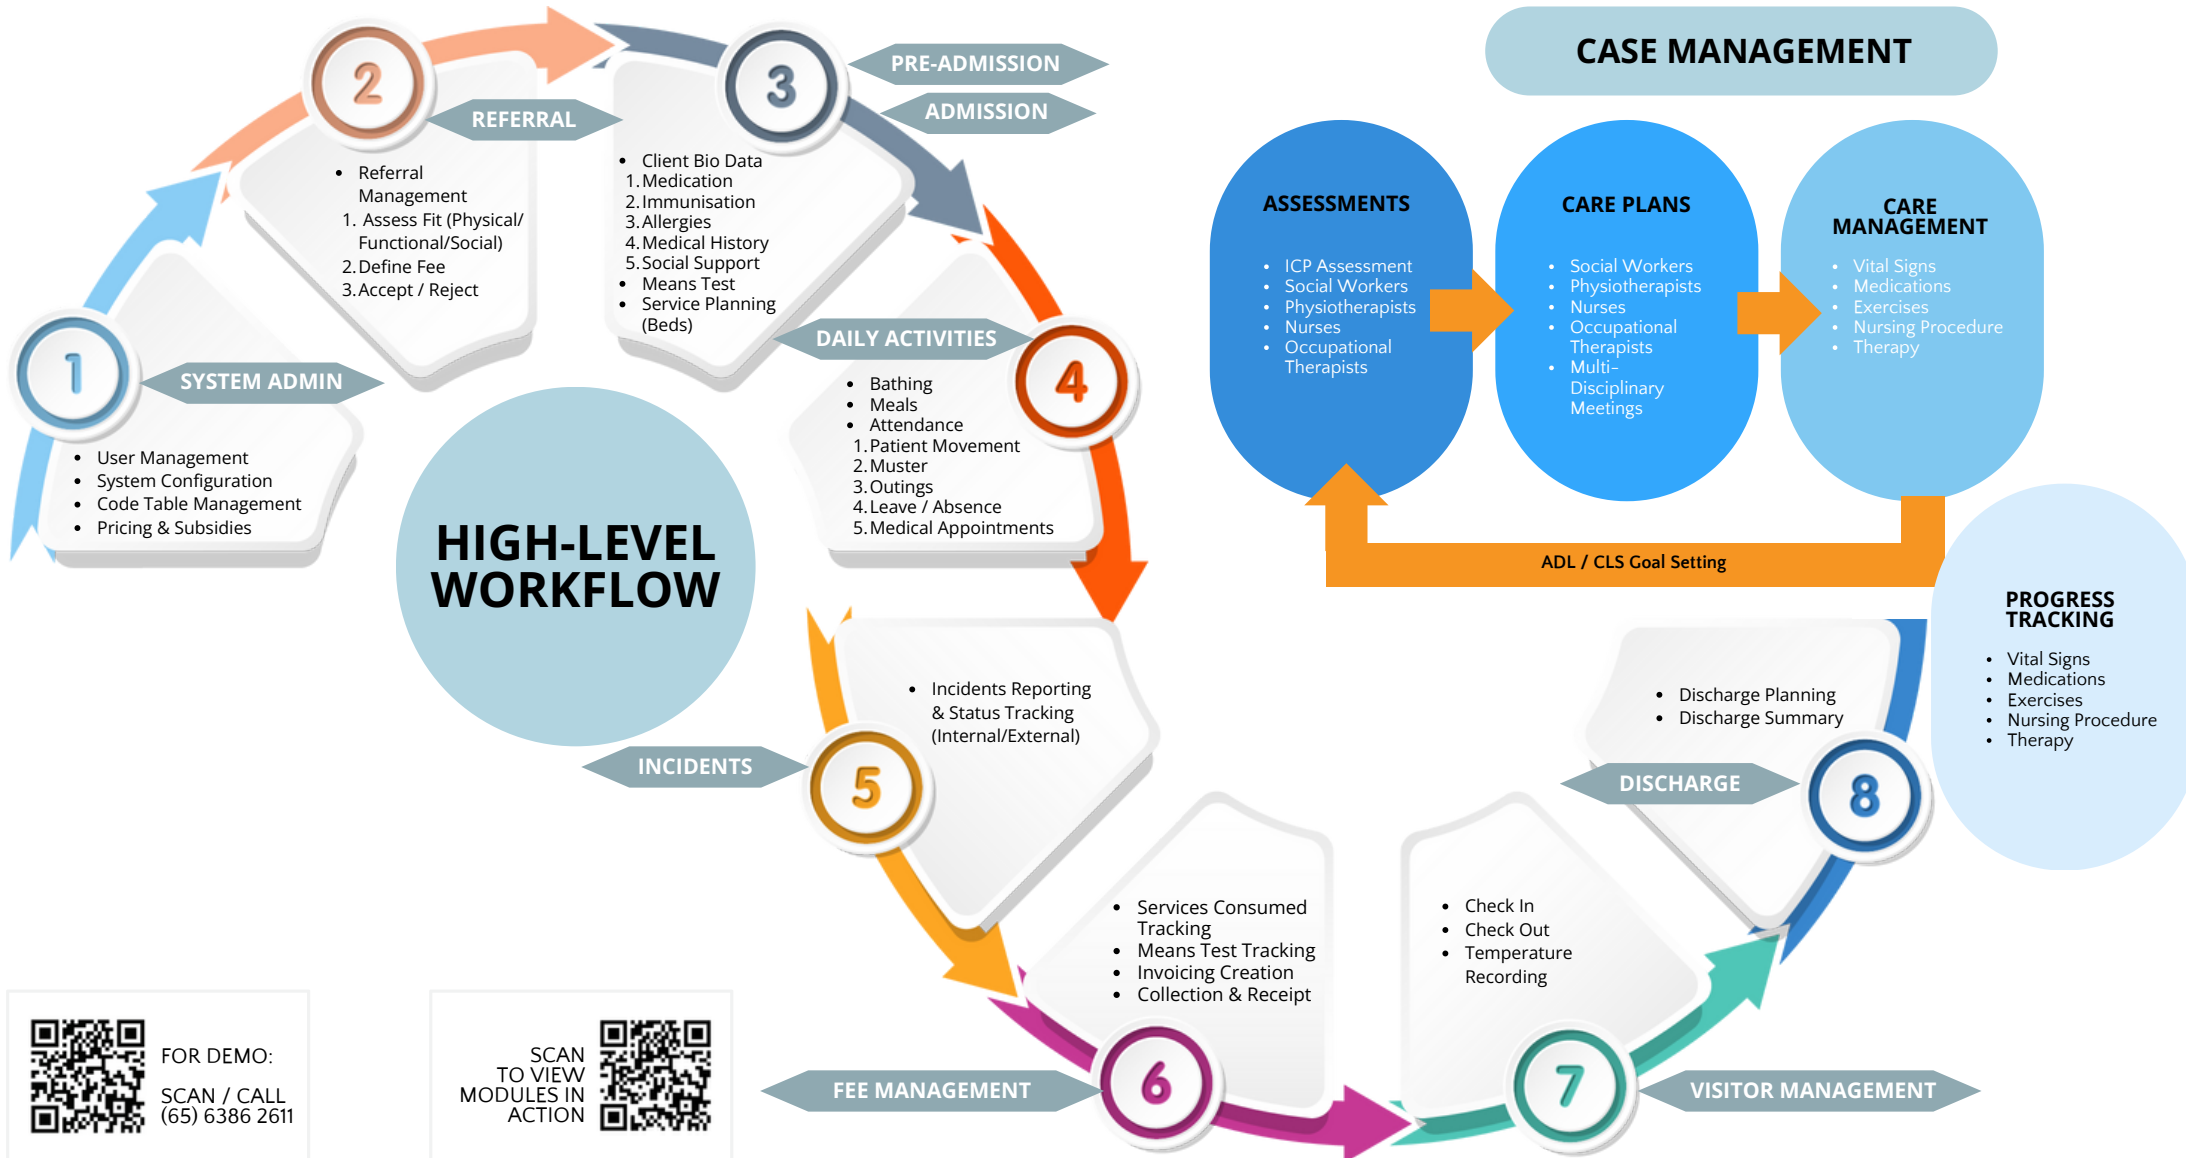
HIGH-LEVEL WORKFLOW

1
SYSTEM ADMIN
- User Management
- System Configuration
- Code Table Management
- Pricing & Subsidies

2
REFERRAL
- Referral Management
1. Assess Fit (Physical/ Functional/Social)
2. Define Fee
3. Accept / Reject

3
PRE-ADMISSION
ADMISSION
- Client Bio Data
1. Medication
2. Immunisation
3. Allergies
4. Medical History
5. Social Support
- Means Test
- Service Planning (Beds)

4
DAILY ACTIVITIES
- Bathing
- Meals
- Attendance
1. Patient Movement
2. Muster
3. Outings
4. Leave / Absence
5. Medical Appointments

5
INCIDENTS
- Incidents Reporting & Status Tracking (Internal/External)

6
FEE MANAGEMENT
- Services Consumed Tracking
- Means Test Tracking
- Invoicing Creation
- Collection & Receipt

7
VISITOR MANAGEMENT
- Check In
- Check Out
- Temperature Recording

8
DISCHARGE
- Discharge Planning
- Discharge Summary

CASE MANAGEMENT

ASSESSMENTS
- ICP Assessment
- Social Workers
- Physiotherapists
- Nurses
- Occupational Therapists

CARE PLANS
- Social Workers
- Physiotherapists
- Nurses
- Occupational Therapists
- Multi-Disciplinary Meetings

CARE MANAGEMENT
- Vital Signs
- Medications
- Exercises
- Nursing Procedure
- Therapy

ADL / CLS Goal Setting

PROGRESS TRACKING
- Vital Signs
- Medications
- Exercises
- Nursing Procedure
- Therapy

FOR DEMO:
SCAN / CALL
(65) 6386 2611

SCAN TO VIEW MODULES IN ACTION